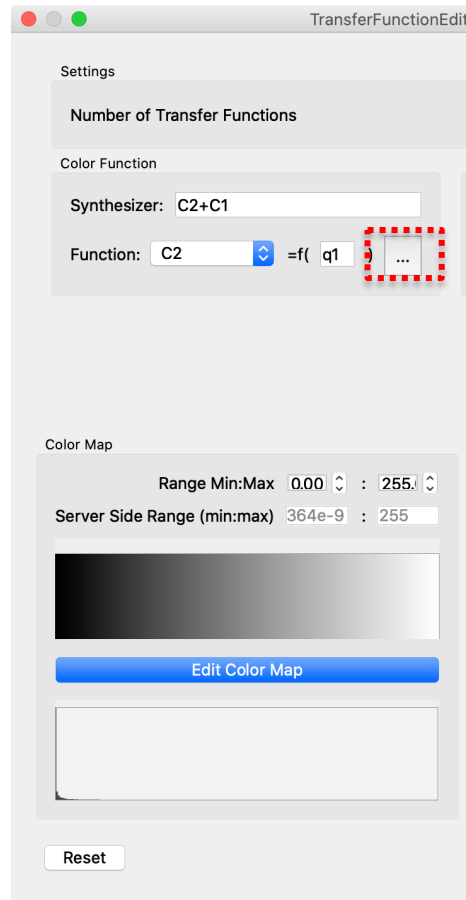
TransferFunctionEdit

Settings

Number of Transfer Functions

Color Function

Synthesizer: C2+C1

Function: C2 =f( q1 ) ...

Color Map

Range Min:Max 0.00 : 255.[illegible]

Server Side Range (min:max) 364e-9 : 255

Edit Color Map

Reset